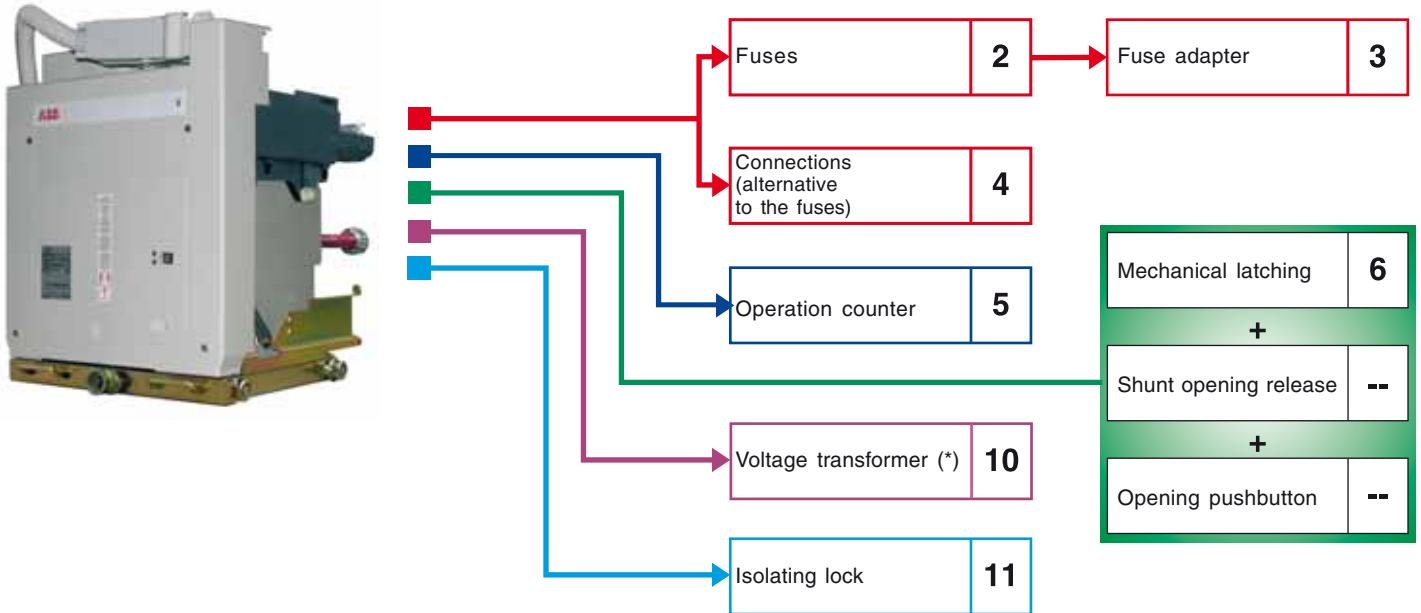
ABB

Fuses | 2

Fuse adapter | 3

Connections (alternative to the fuses) | 4

Operation counter | 5

Mechanical latching | 6

+

Shunt opening release | --

+

Opening pushbutton | --

Voltage transformer (*) | 10

Isolating lock | 11